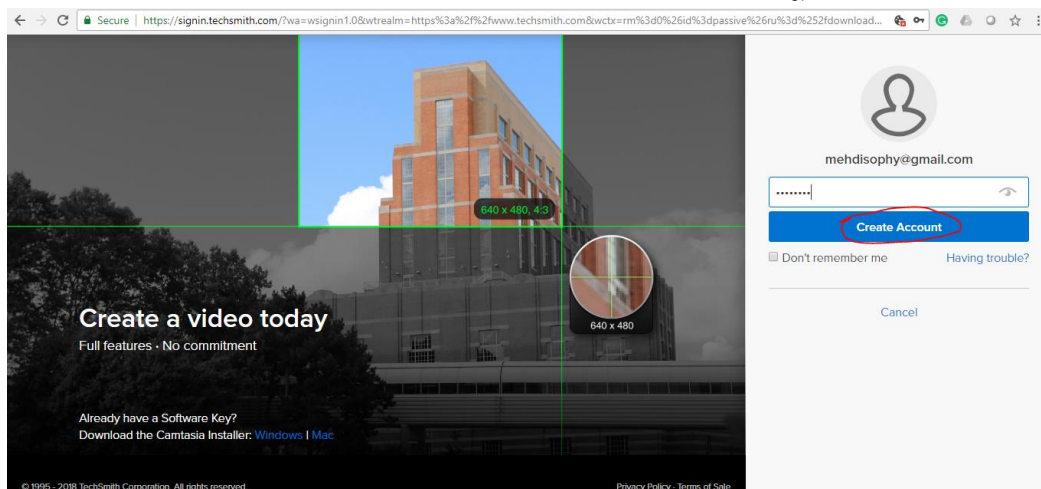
Secure | https://signin.techsmith.com/?wa=wsignin1.0&wtrealm=https%3a%2f%2fwww.techsmith.com&wctx=rm%3d0%26id%3dpassive%26ru%3d%252fdownload...

640 x 480, 4:3

640 x 480

Create a video today

Full features · No commitment

Already have a Software Key?
Download the Camtasia Installer: Windows | Mac

© 1995 - 2018 TechSmith Corporation. All rights reserved.

Privacy Policy · Terms of Sale

mehdisophy@gmail.com

•••••••••

Create Account

Don't remember me

Having trouble?

Cancel